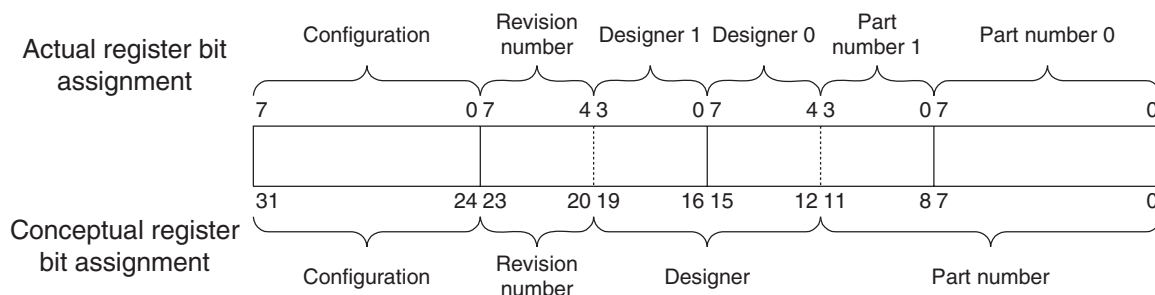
Actual register bit assignment

Configuration

Revision number

Designer 1

Designer 0

Part number 1

Part number 0

7 0 7 4 3 0 7 4 3 0 7 0

31 24 23 20 19 16 15 12 11 8 7 0

Conceptual register bit assignment

Configuration

Revision number

Designer

Part number